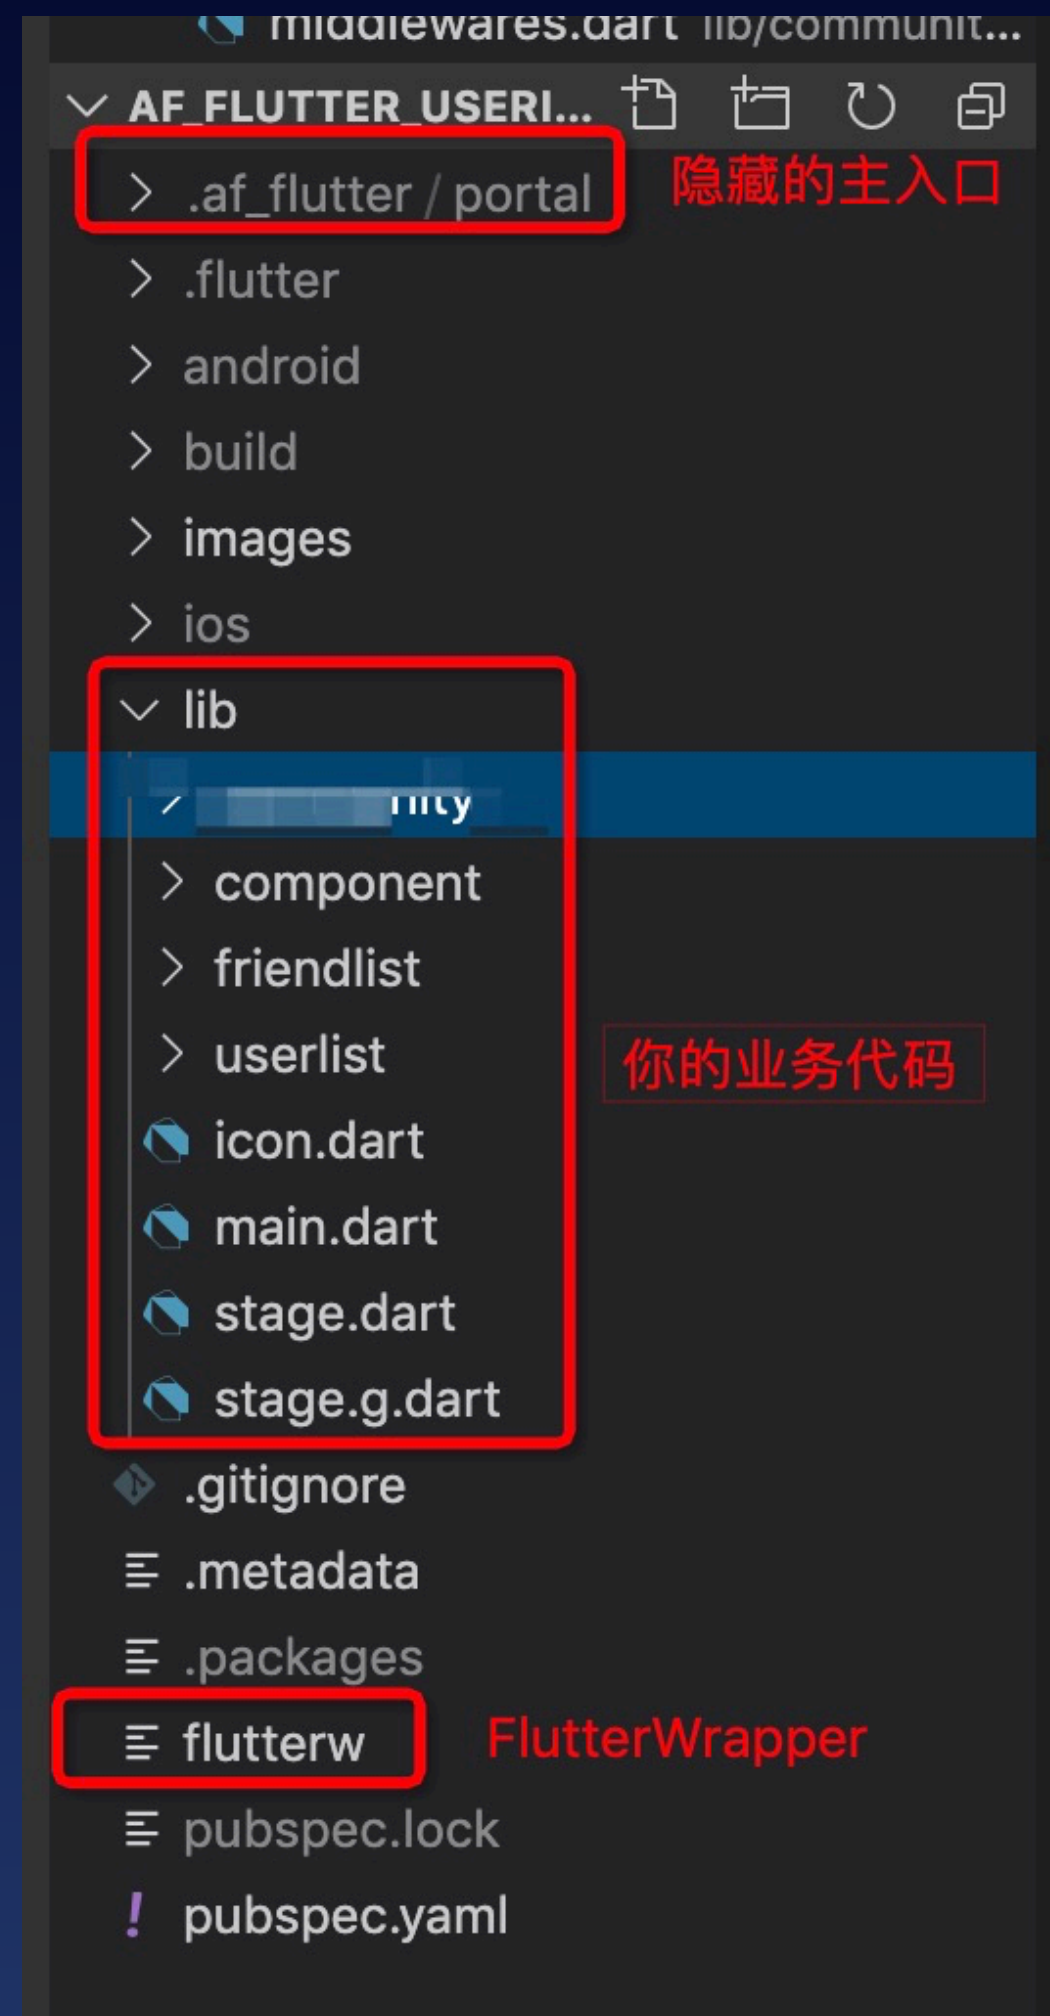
middlewares.dart lib/communit...

AF_FLUTTER_USERI...

.af_flutter / portal

隐藏的主入口

.flutter

android

build

images

ios

lib

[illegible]nity

component

friendlist

userlist

你的业务代码

icon.dart

main.dart

stage.dart

stage.g.dart

.gitignore

.metadata

.packages

flutterw

FlutterWrapper

pubspec.lock

pubspec.yaml